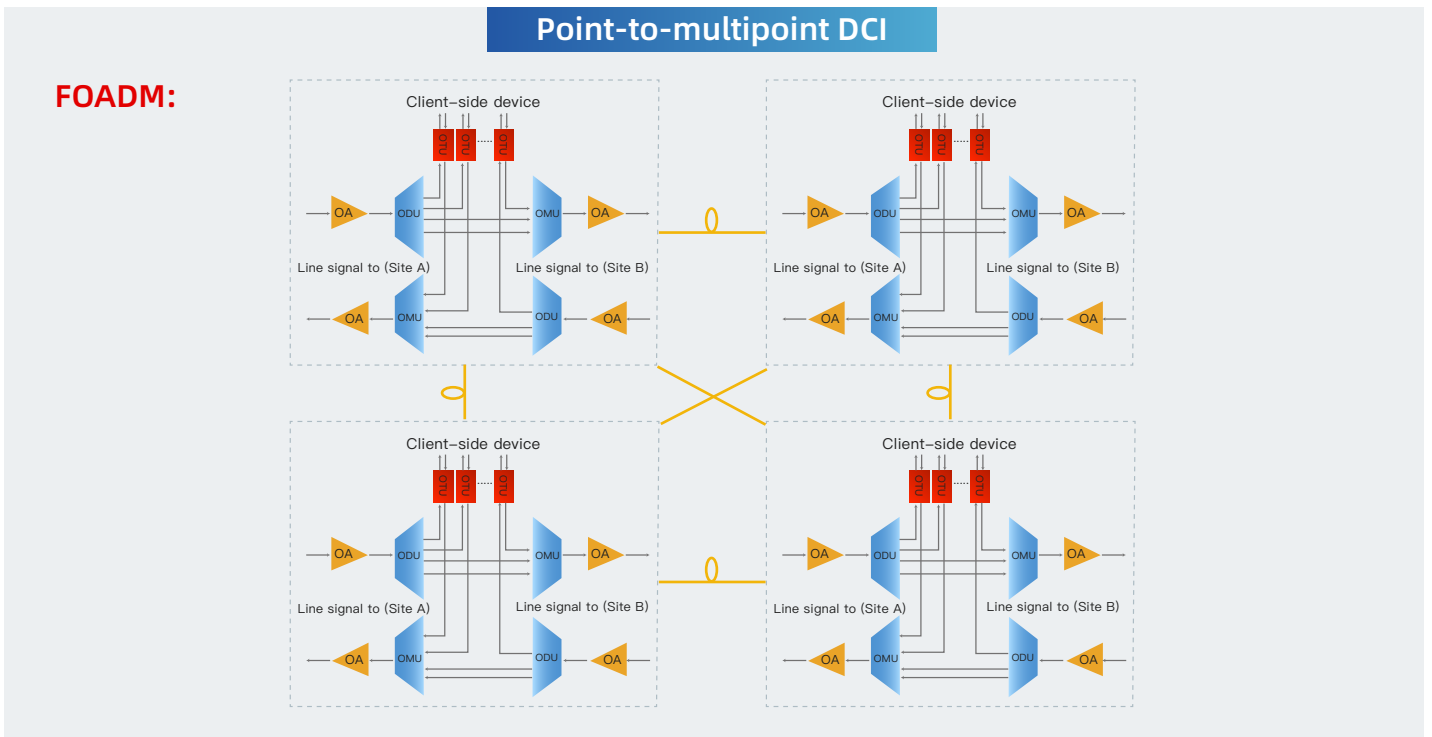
Point-to-multipoint DCI

FOADM:

Client-side device
OTU OTU OTU
OA ODU OMU OA
Line signal to (Site A)
Line signal to (Site B)
OA OMU ODU OA

Client-side device
OTU OTU OTU
OA ODU OMU OA
Line signal to (Site A)
Line signal to (Site B)
OA OMU ODU OA

Client-side device
OTU OTU OTU
OA ODU OMU OA
Line signal to (Site A)
Line signal to (Site B)
OA OMU ODU OA

Client-side device
OTU OTU OTU
OA ODU OMU OA
Line signal to (Site A)
Line signal to (Site B)
OA OMU ODU OA